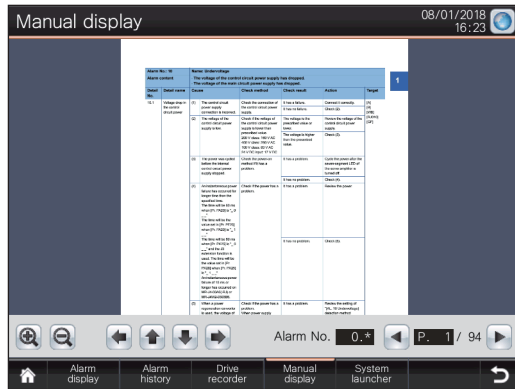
Manual display

08/01/2018
16:23

Alarm No.: 10
Name: Undervoltage
Alarm content
The voltage of the control circuit power supply has dropped.
The voltage of the main circuit power supply has dropped.

| Detail No. | Detail name | Cause | | Check method | Check result | Action | Target |
|---|---|---|---|---|---|---|---|
| 10.1 | Voltage drop in the control circuit power | (1) | The control circuit power supply connector is incorrect. | Check the connection of the control circuit power supply. | It has a failure. | Connect it correctly. | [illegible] |
| | | | | | It has no failure. | Check (2). | |
| | | (2) | The voltage of the control circuit power supply is low. | Check if the voltage of the control circuit power supply is lower than prescribed value. | The voltage is the prescribed value or lower. | Review the voltage of the control circuit power supply. | |
| | | | | | The voltage is higher than the prescribed value. | Check (3). | |
| | | (3) | The power was cycled before the internal control circuit power supply stopped. | Check the power-on method if it has a problem. | It has a problem. | Cycle the power after the power-assignment LED of the servo amplifier is turned off. | |
| | | | | | It has no problem. | Check (4). | |
| | | (4) | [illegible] | Check if the power has a problem. | It has a problem. | Review the power. | |
| | | | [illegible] | | It has no problem. | Check (5). | |
| | | (5) | When a power regeneration converter is used, the voltage of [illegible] | Check if the power has a problem. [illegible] | It has a problem. | Review the setting of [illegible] | |

1

Alarm No. 0.*
P. 1 / 94

Alarm display
Alarm history
Drive recorder
Manual display
System launcher